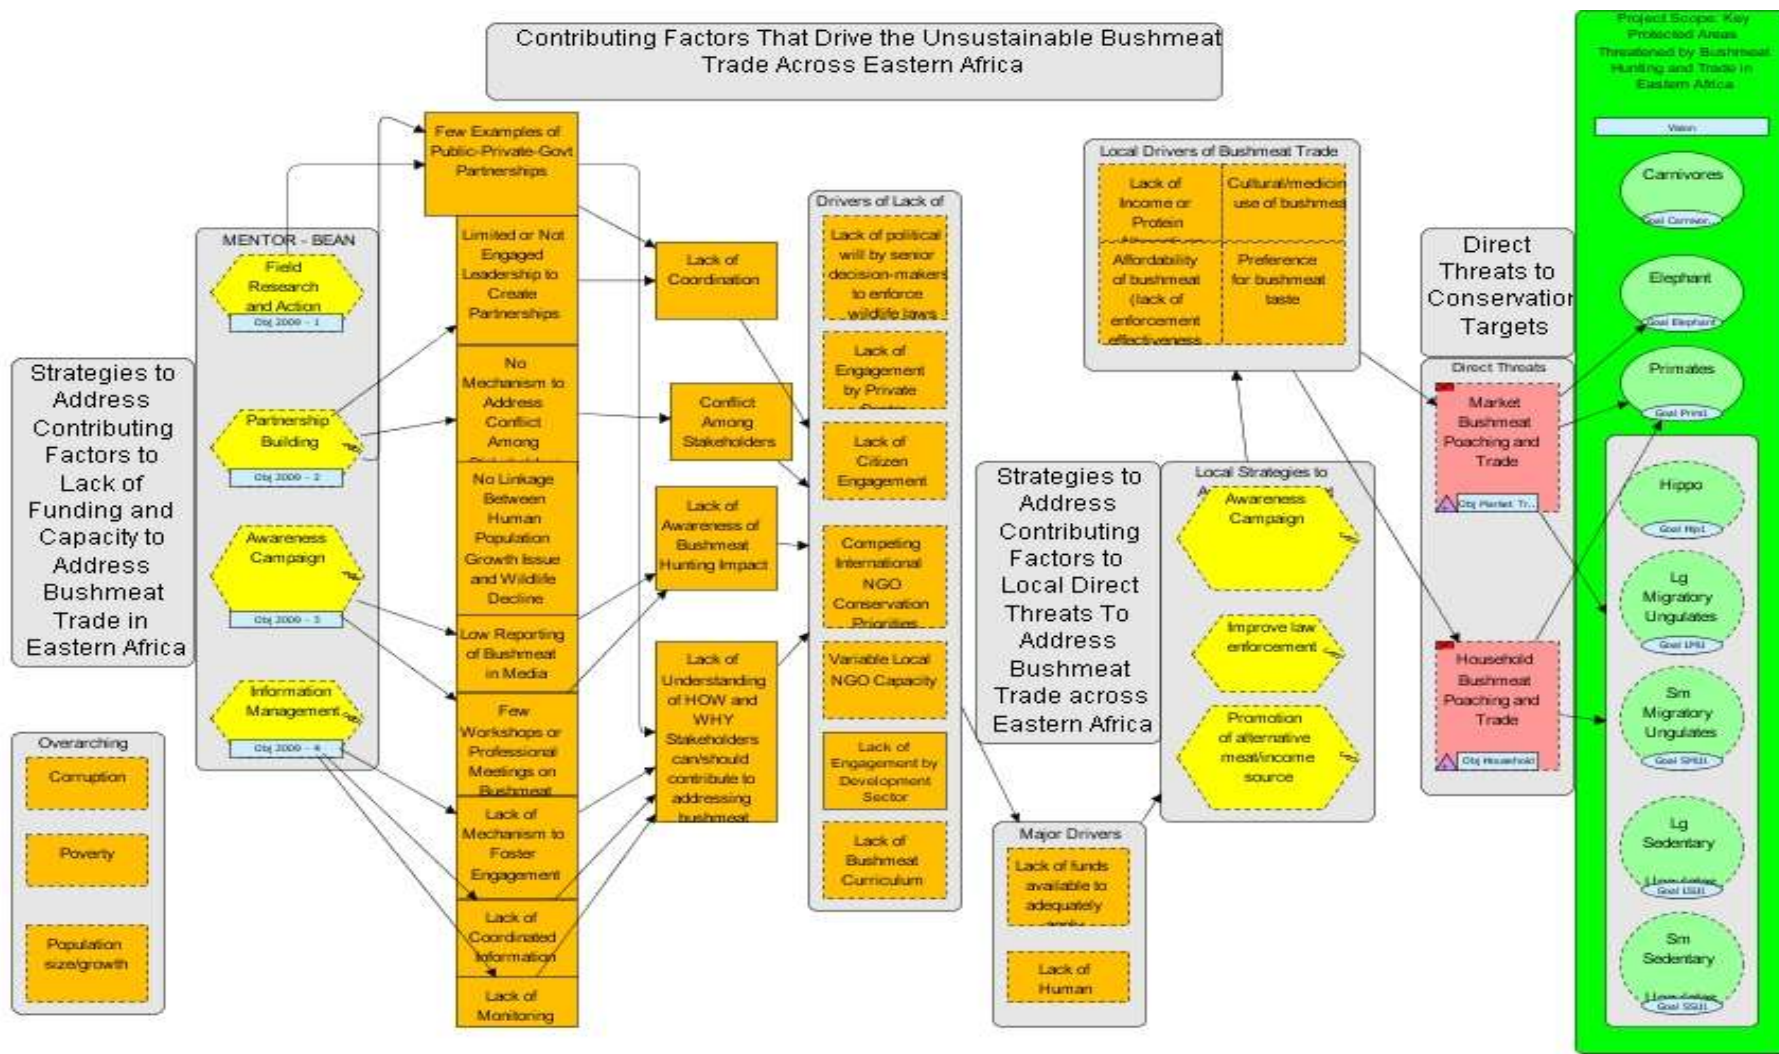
Contributing Factors That Drive the Unsustainable Bushmeat Trade Across Eastern Africa

Strategies to Address Contributing Factors to Lack of Funding and Capacity to Address Bushmeat Trade in Eastern Africa

MENTOR - BEAN

Field Research and Action
Obj 2009 - 1

Partnership Building
Obj 2009 - 2

Awareness Campaign
Obj 2009 - 3

Information Management
Obj 2009 - 4

Overarching

Corruption

Poverty

Population size/growth

Few Examples of Public-Private-Govt Partnerships

Limited or Not Engaged Leadership to Create Partnerships

No Mechanism to Address Conflict Among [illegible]

No Linkage Between Human Population Growth Issue and Wildlife Decline

Low Reporting of Bushmeat in Media

Few Workshops or Professional Meetings on Bushmeat

Lack of Mechanism to Foster Engagement

Lack of Coordinated Information

Lack of Monitoring

Lack of Coordination

Conflict Among Stakeholders

Lack of Awareness of Bushmeat Hunting Impact

Lack of Understanding of HOW and WHY Stakeholders can/should contribute to addressing bushmeat

Drivers of Lack of

Lack of political will by senior decision-makers to enforce wildlife laws

Lack of Engagement by Private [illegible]

Lack of Citizen Engagement

Competing International NGO Conservation Priorities

Variable Local NGO Capacity

Lack of Engagement by Development Sector

Lack of Bushmeat Curriculum

Strategies to Address Contributing Factors to Local Direct Threats To Address Bushmeat Trade across Eastern Africa

Major Drivers

Lack of funds available to adequately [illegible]

Lack of Human

Local Drivers of Bushmeat Trade

Lack of Income or Protein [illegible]

Cultural/medicin use of bushmea

Affordability of bushmeat (lack of enforcement effectiveness

Preference for bushmeat taste

Local Strategies to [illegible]

Awareness Campaign

Improve law enforcement

Promotion of alternative meat/income source

Direct Threats to Conservation Targets

Direct Threats

Market Bushmeat Poaching and Trade
Obj Market Tr...

Household Bushmeat Poaching and Trade
Obj Household

Project Scope: Key Protected Areas Threatened by Bushmeat Hunting and Trade in Eastern Africa

Vision

Carnivores
Goal Carnivor...

Elephant
Goal Elephant

Primates
Goal Prim1

Hippo
Goal Hip1

Lg Migratory Ungulates
Goal LMU

Sm Migratory Ungulates
Goal SMU1

Lg Sedentary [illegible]
Goal LSU1

Sm Sedentary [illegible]
Goal SSU1